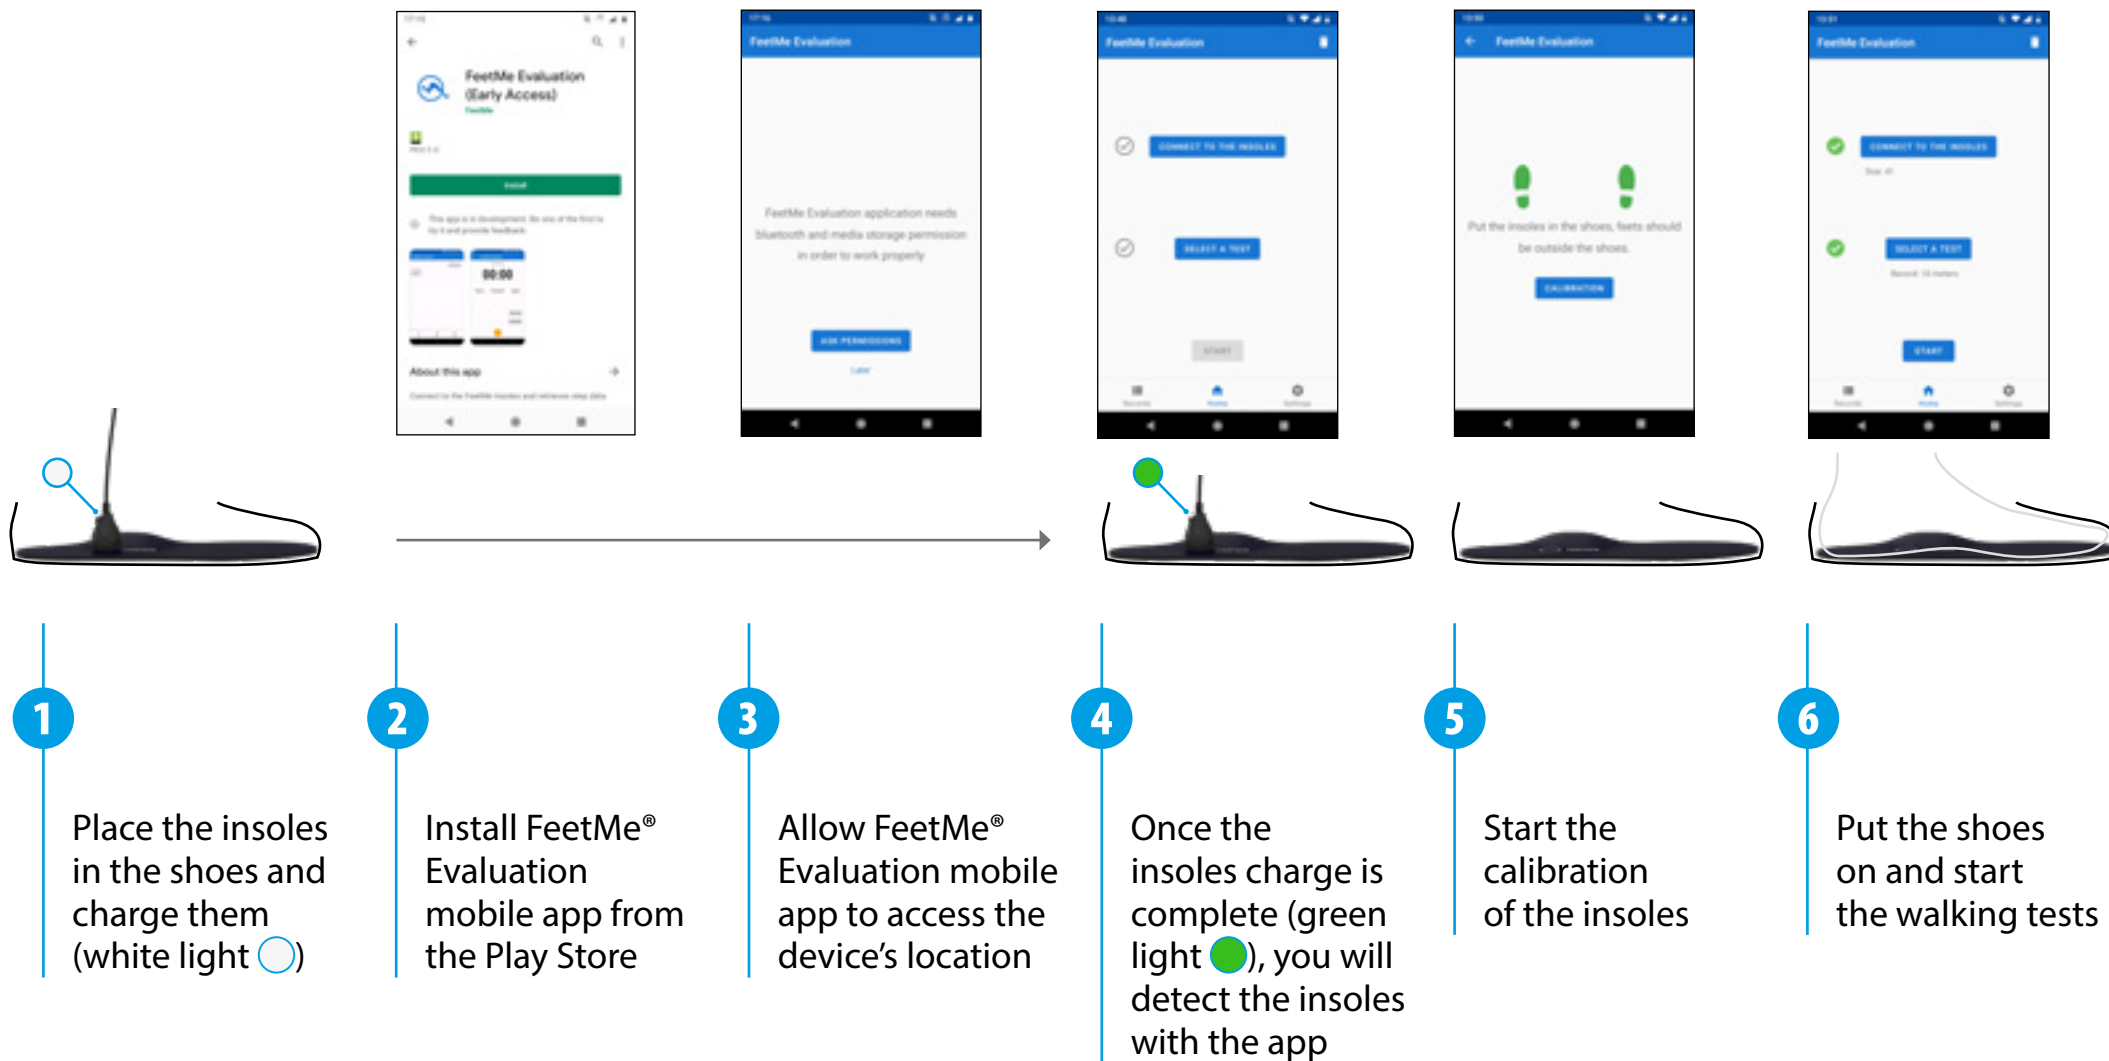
FeetMe Evaluation (Early Access)

Install

About this app

FeetMe Evaluation

FeetMe Evaluation application needs bluetooth and media storage permission in order to work properly

ASK PERMISSIONS

FeetMe Evaluation

CONNECT TO THE INSOLES

SELECT A TEST

START

FeetMe Evaluation

Put the insoles in the shoes, feets should be outside the shoes.

CALIBRATION

FeetMe Evaluation

CONNECT TO THE INSOLES

SELECT A TEST

START

1

Place the insoles in the shoes and charge them (white light )

2

Install FeetMe® Evaluation mobile app from the Play Store

3

Allow FeetMe® Evaluation mobile app to access the device's location

4

Once the insoles charge is complete (green light ), you will detect the insoles with the app

5

Start the calibration of the insoles

6

Put the shoes on and start the walking tests